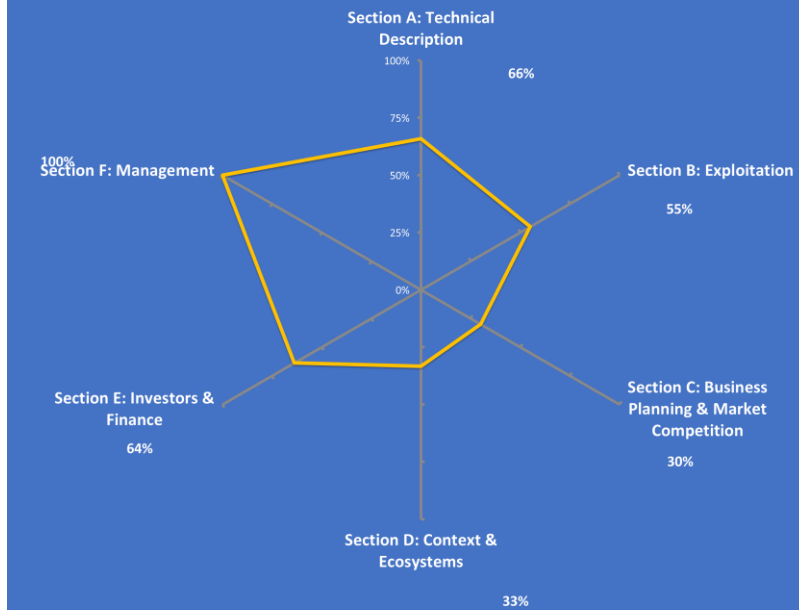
Section A: Technical Description

100%

75%

50%

25%

0%

66%

Section B: Exploitation

55%

Section C: Business Planning & Market Competition

30%

Section D: Context & Ecosystems

33%

Section E: Investors & Finance

64%

100%

Section F: Management